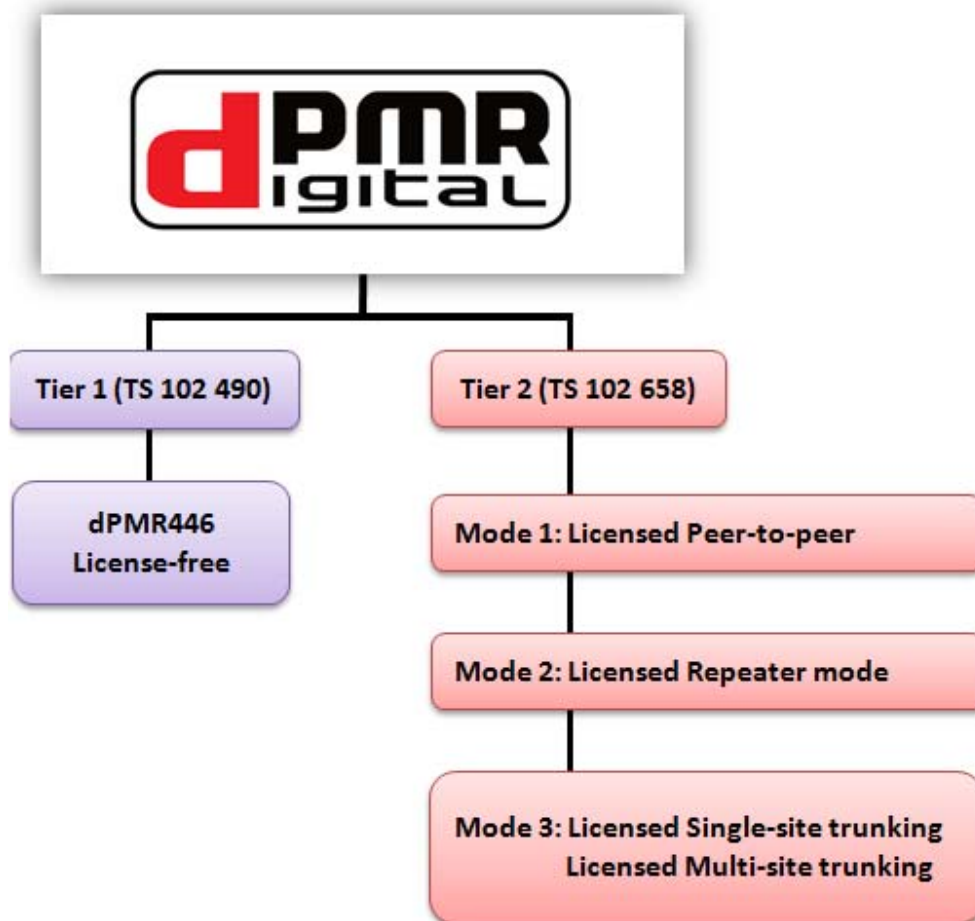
dPMR
igital

Tier 1 (TS 102 490)

dPMR446
License-free

Tier 2 (TS 102 658)

Mode 1: Licensed Peer-to-peer

Mode 2: Licensed Repeater mode

Mode 3: Licensed Single-site trunking
Licensed Multi-site trunking